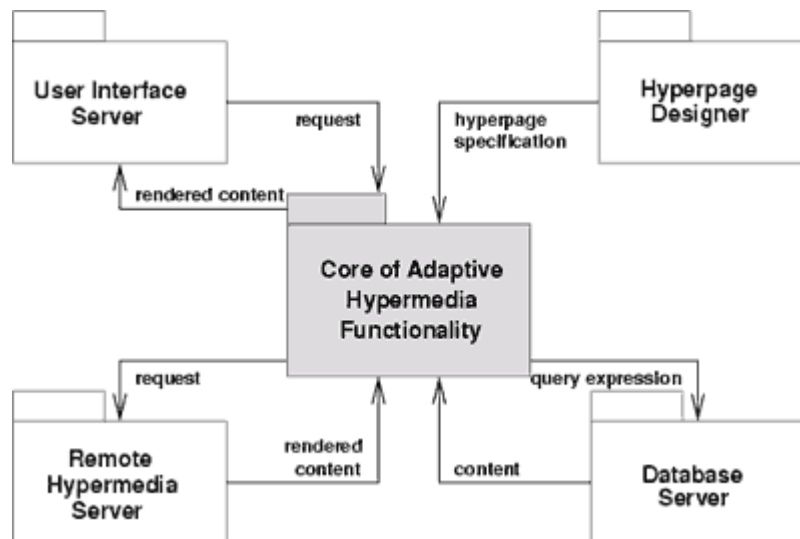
User Interface Server

request

hyperpage specification

Hyperpage Designer

rendered content

Core of Adaptive Hypermedia Functionality

request

query expression

rendered content

Remote Hypermedia Server

content

Database Server